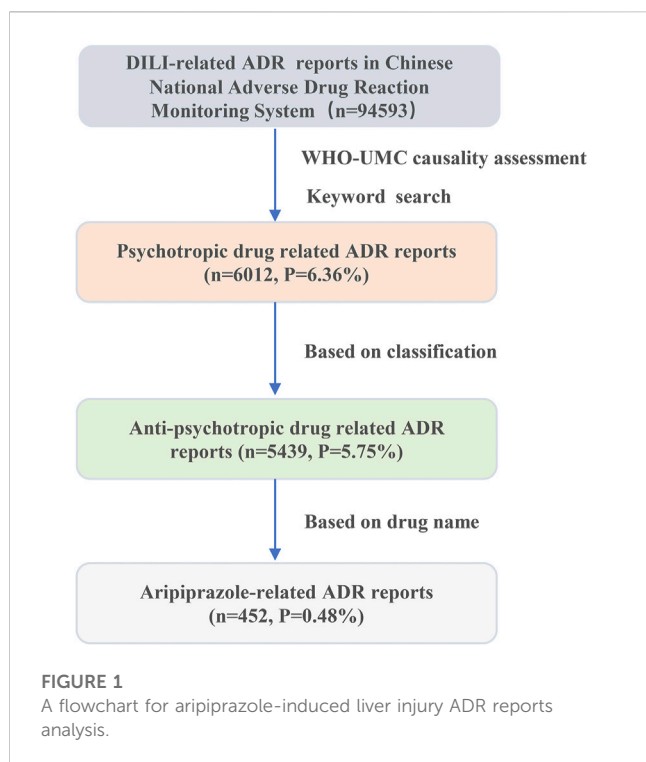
DILI-related ADR reports in Chinese National Adverse Drug Reaction Monitoring System（n=94593）

WHO-UMC causality assessment

Keyword search

Psychotropic drug related ADR reports (n=6012, P=6.36%)

Based on classification

Anti-psychotropic drug related ADR reports (n=5439, P=5.75%)

Based on drug name

Aripiprazole-related ADR reports (n=452, P=0.48%)

FIGURE 1
A flowchart for aripiprazole-induced liver injury ADR reports analysis.